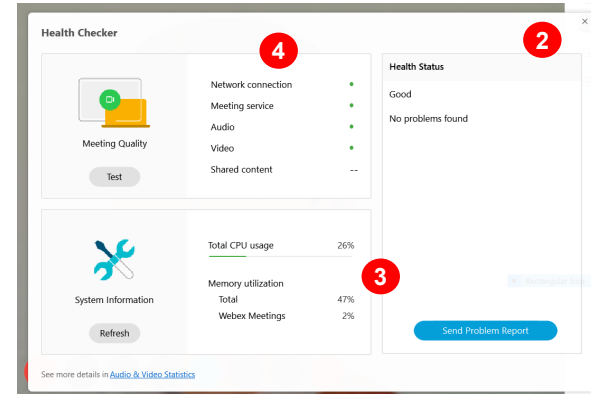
Health Checker

4

2

×

Meeting Quality

Test

Network connection •

Meeting service •

Audio •

Video •

Shared content --

Health Status

Good

No problems found

System Information

Refresh

Total CPU usage 26%

3

Memory utilization

Total 47%

Webex Meetings 2%

Send Problem Report

See more details in Audio & Video Statistics